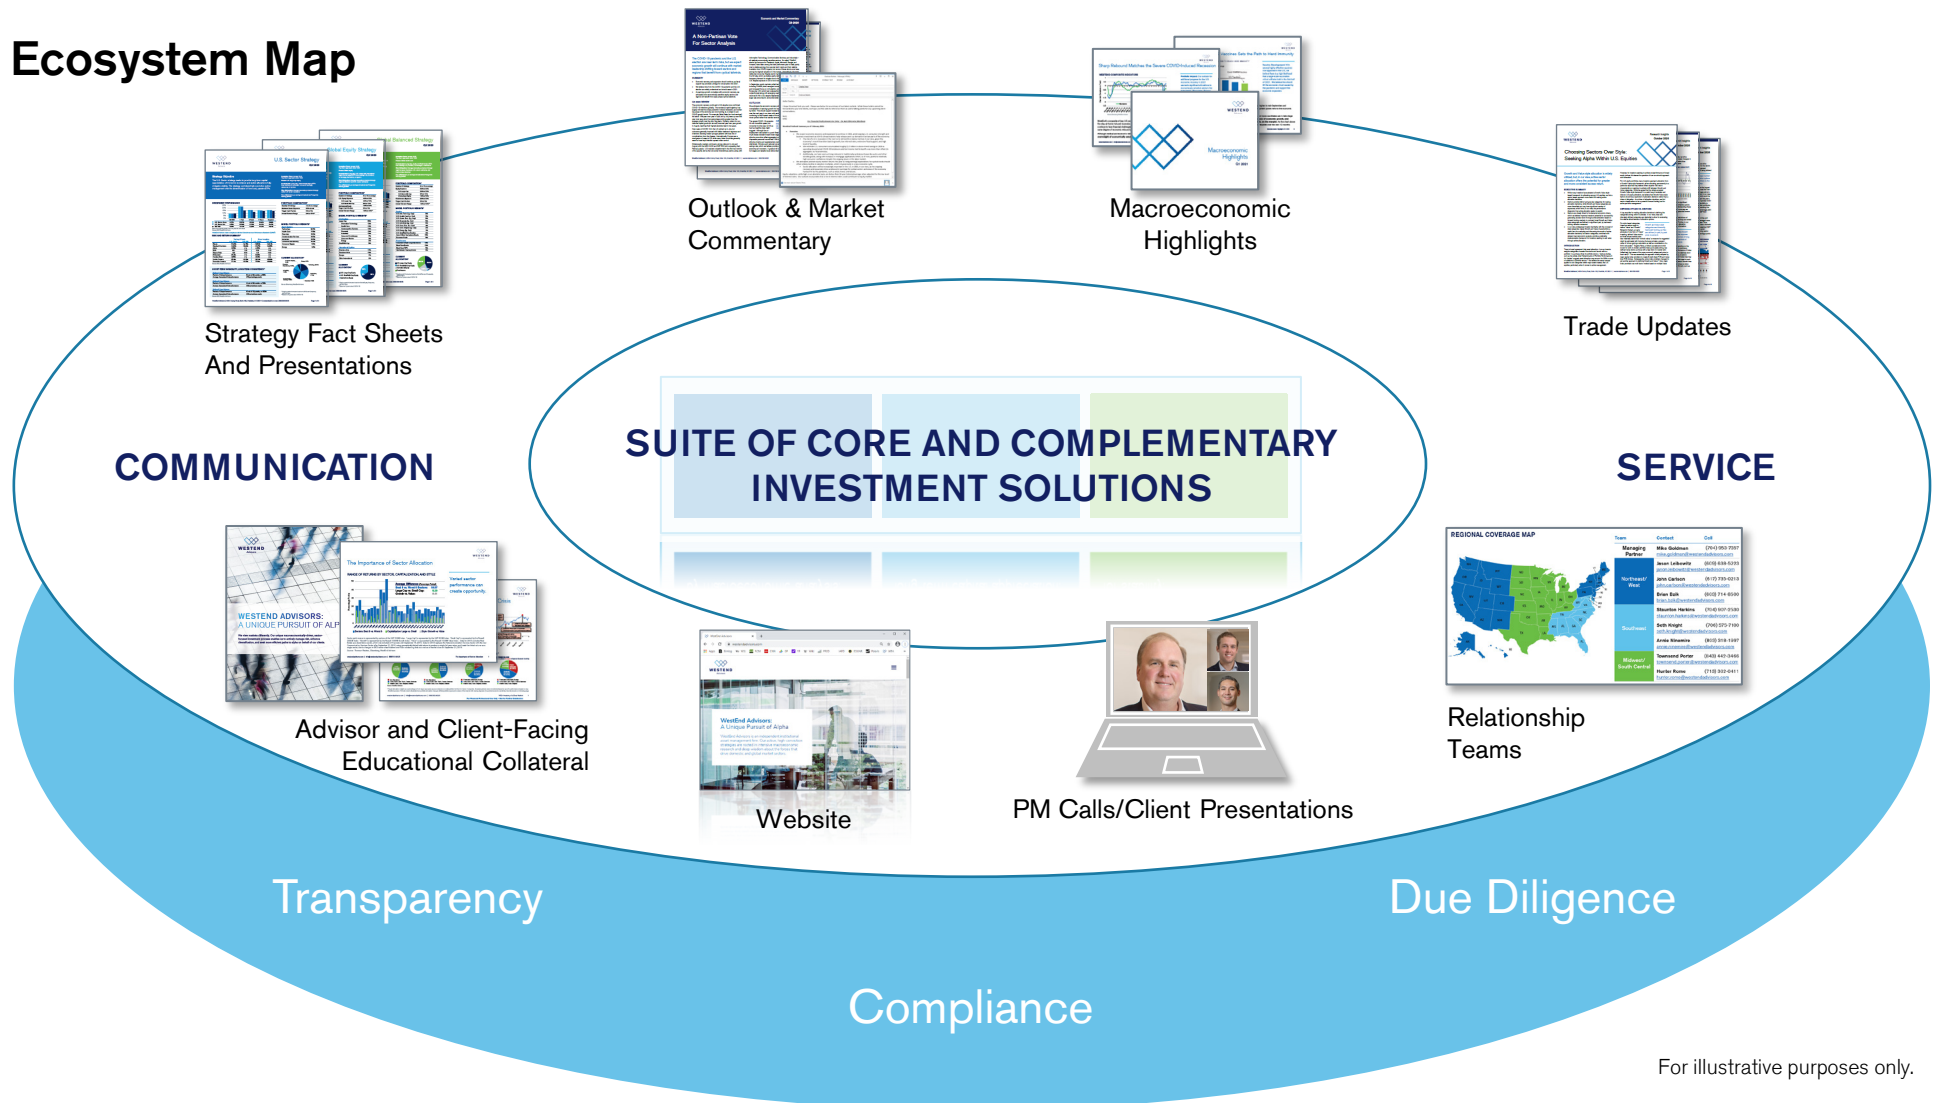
Ecosystem Map

Outlook & Market Commentary

Macroeconomic Highlights

Strategy Fact Sheets And Presentations

Trade Updates

COMMUNICATION

SUITE OF CORE AND COMPLEMENTARY INVESTMENT SOLUTIONS

SERVICE

WESTEND ADVISORS: A UNIQUE PURSUIT OF ALPHA

The Importance of Sector Allocation

REGIONAL COVERAGE MAP

Advisor and Client-Facing Educational Collateral

Website

PM Calls/Client Presentations

Relationship Teams

Transparency

Due Diligence

Compliance

For illustrative purposes only.